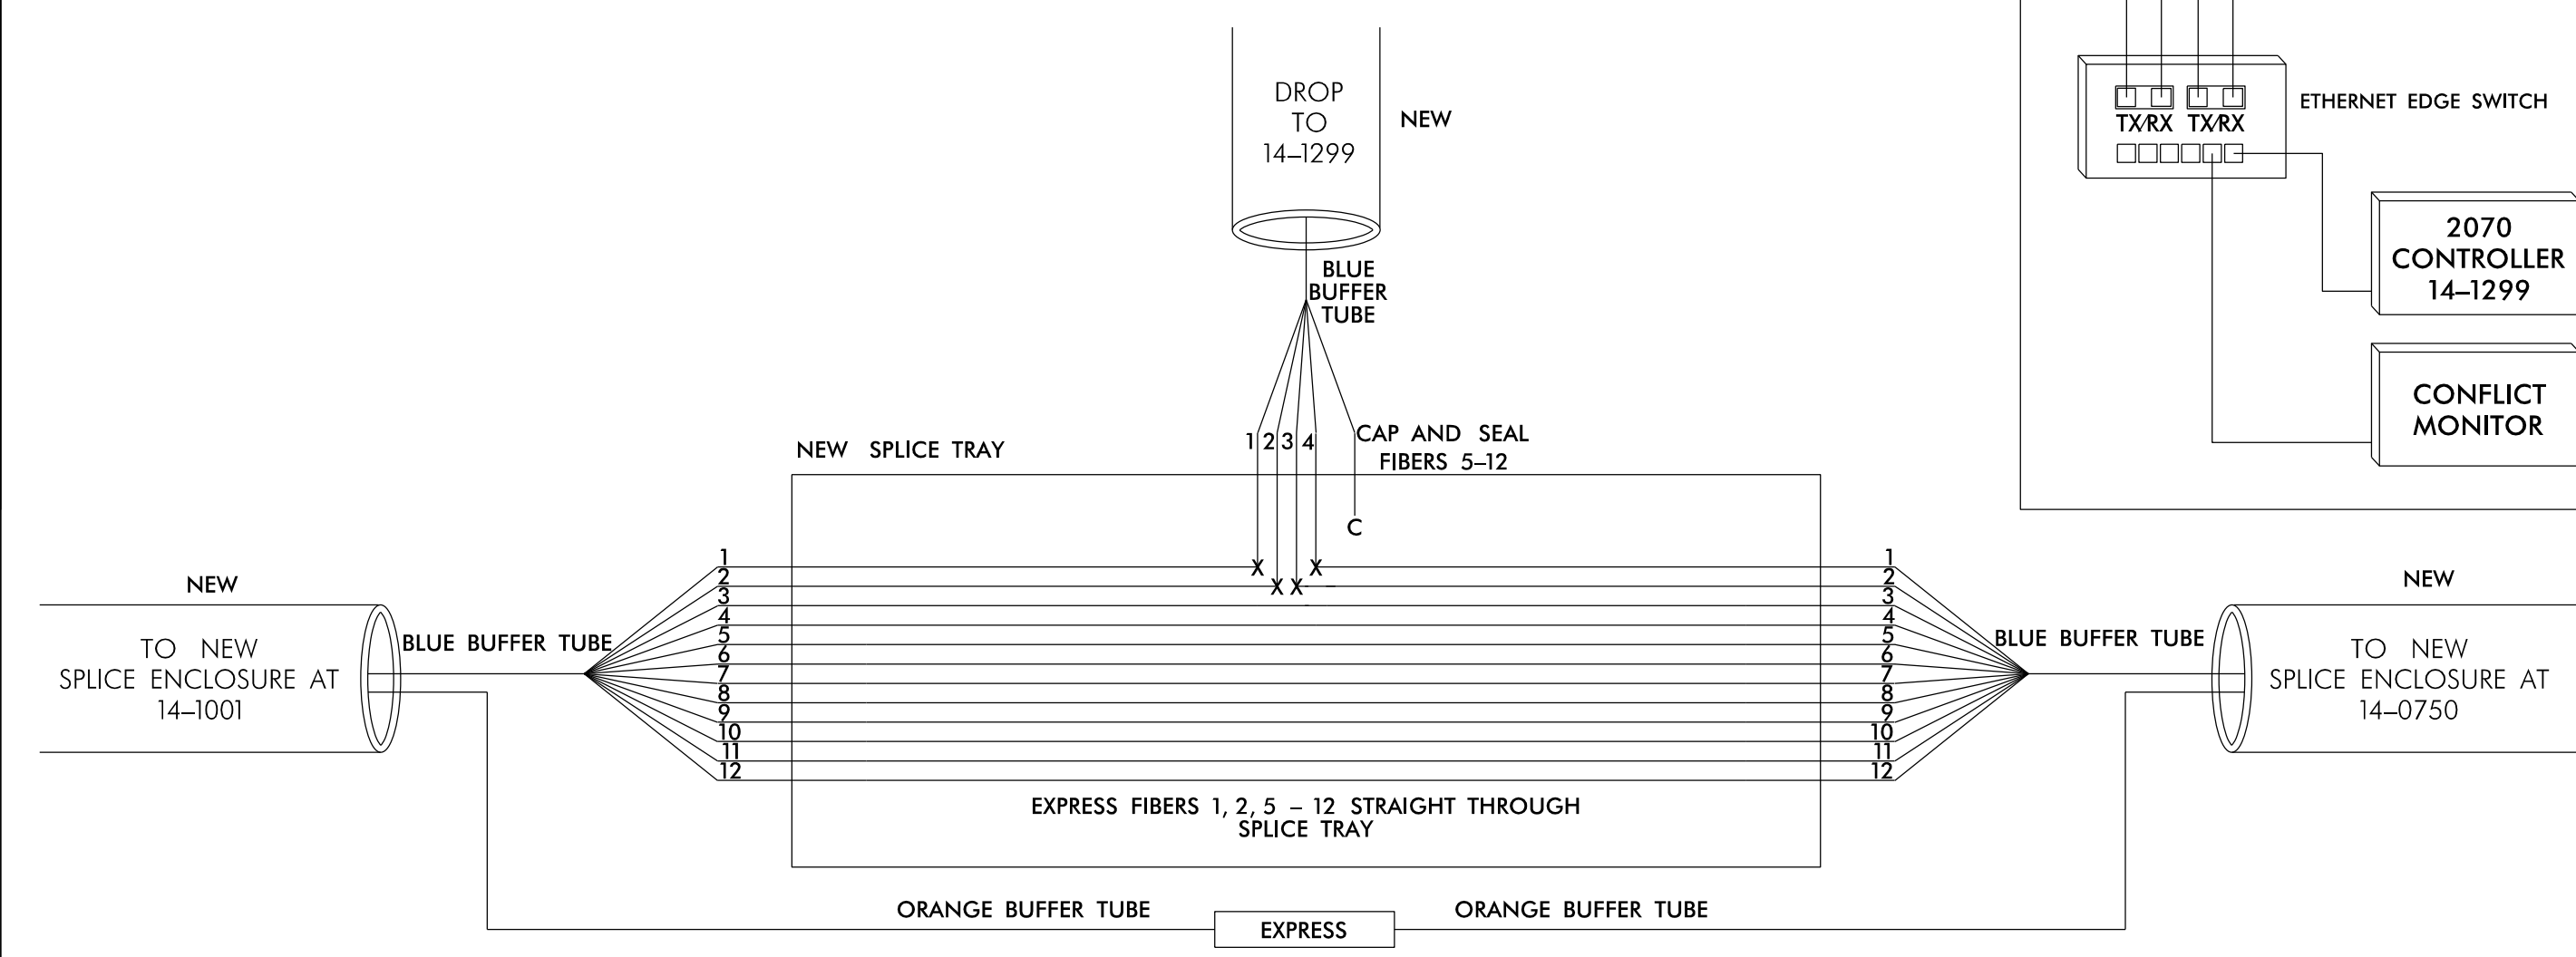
DROP
TO
14–1299

NEW

TX/RX TX/RX

ETHERNET EDGE SWITCH

2070
CONTROLLER
14–1299

CONFLICT
MONITOR

BLUE
BUFFER
TUBE

1 2 3 4

CAP AND SEAL
FIBERS 5–12

NEW SPLICE TRAY

C

X X X X

NEW

TO NEW
SPLICE ENCLOSURE AT
14–1001

BLUE BUFFER TUBE

1
2
3
4
5
6
7
8
9
10
11
12

1
2
3
4
5
6
7
8
9
10
11
12

BLUE BUFFER TUBE

NEW

TO NEW
SPLICE ENCLOSURE AT
14–0750

EXPRESS FIBERS 1, 2, 5 – 12 STRAIGHT THROUGH
SPLICE TRAY

ORANGE BUFFER TUBE

EXPRESS

ORANGE BUFFER TUBE